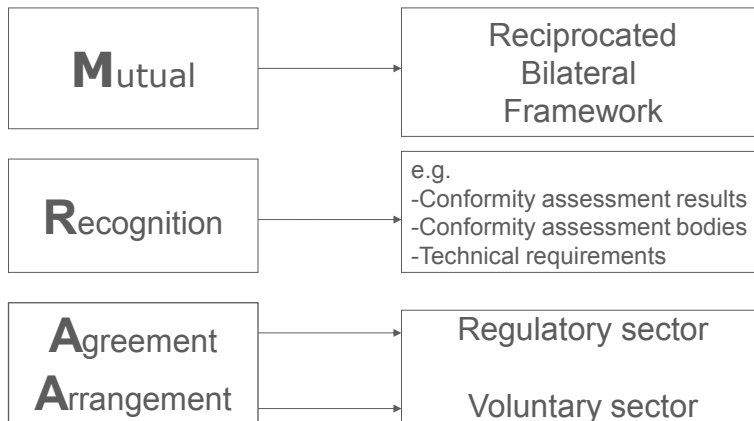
Mutual

Reciprocated
Bilateral
Framework

Recognition

e.g.
-Conformity assessment results
-Conformity assessment bodies
-Technical requirements

Agreement
Arrangement

Regulatory sector

Voluntary sector